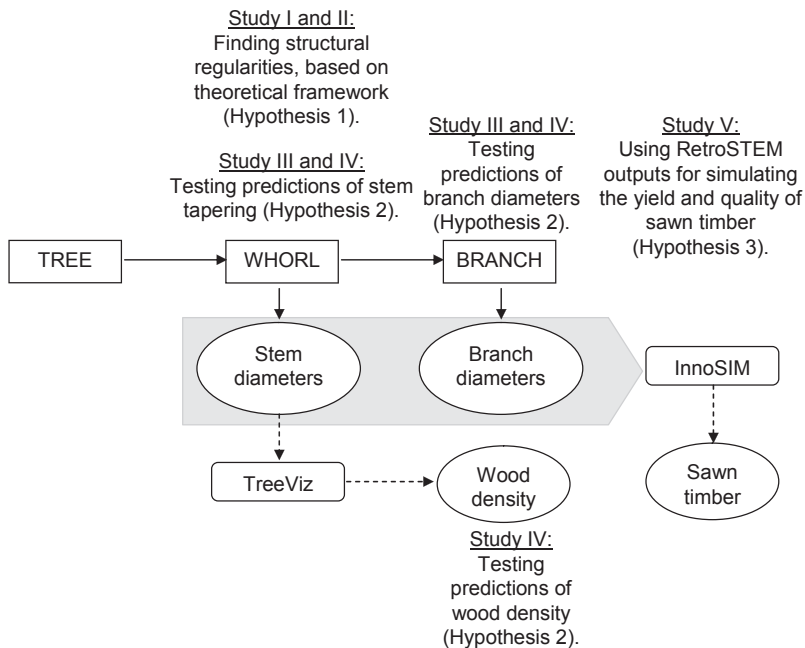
Study I and II:
Finding structural regularities, based on theoretical framework (Hypothesis 1).

Study III and IV:
Testing predictions of stem tapering (Hypothesis 2).

Study III and IV:
Testing predictions of branch diameters (Hypothesis 2).

Study V:
Using RetroSTEM outputs for simulating the yield and quality of sawn timber (Hypothesis 3).

TREE

WHORL

BRANCH

Stem diameters

Branch diameters

InnoSIM

TreeViz

Wood density

Sawn timber

Study IV:
Testing predictions of wood density (Hypothesis 2).